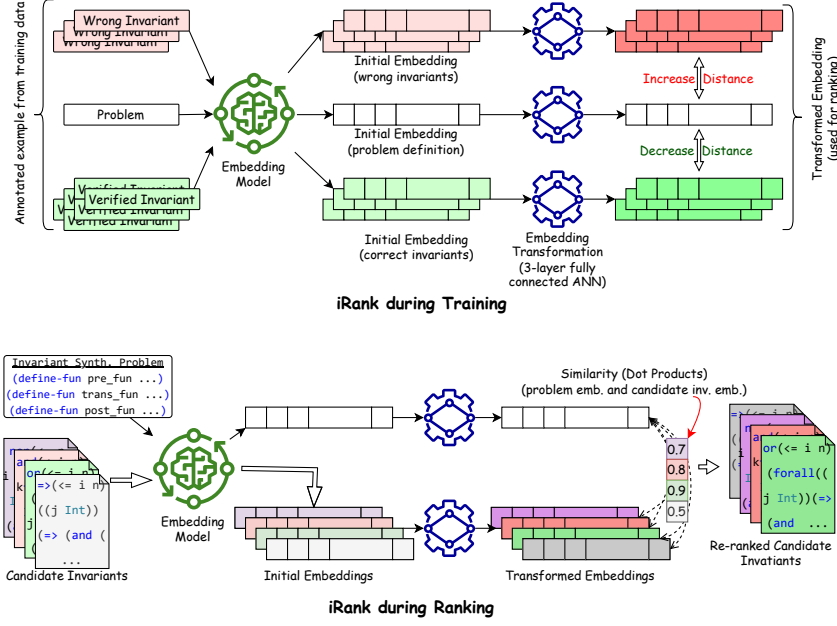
Annotated example from training data

Wrong Invariant
Wrong Invariant
Wrong Invariant

Problem

Verified Invariant
Verified Invariant
Verified Invariant
Verified Invariant

Embedding Model

Initial Embedding (wrong invariants)

Initial Embedding (problem definition)

Initial Embedding (correct invariants)

Embedding Transformation (3-layer fully connected ANN)

Increase Distance

Decrease Distance

Transformed Embedding (used for ranking)

iRank during Training

Invariant Synth. Problem
(define-fun pre_fun ...)
(define-fun trans_fun ...)
(define-fun post_fun ...)

=>(<= i n)
((j Int))
(=> (and (
...

Candidate Invariants

Embedding Model

Initial Embeddings

Similarity (Dot Products)
(problem emb. and candidate inv. emb.)

0.7
0.8
0.9
0.5

Transformed Embeddings

or(<= i n)
(forall((
j Int))(=>
(and ...

Re-ranked Candidate Invatiants

iRank during Ranking